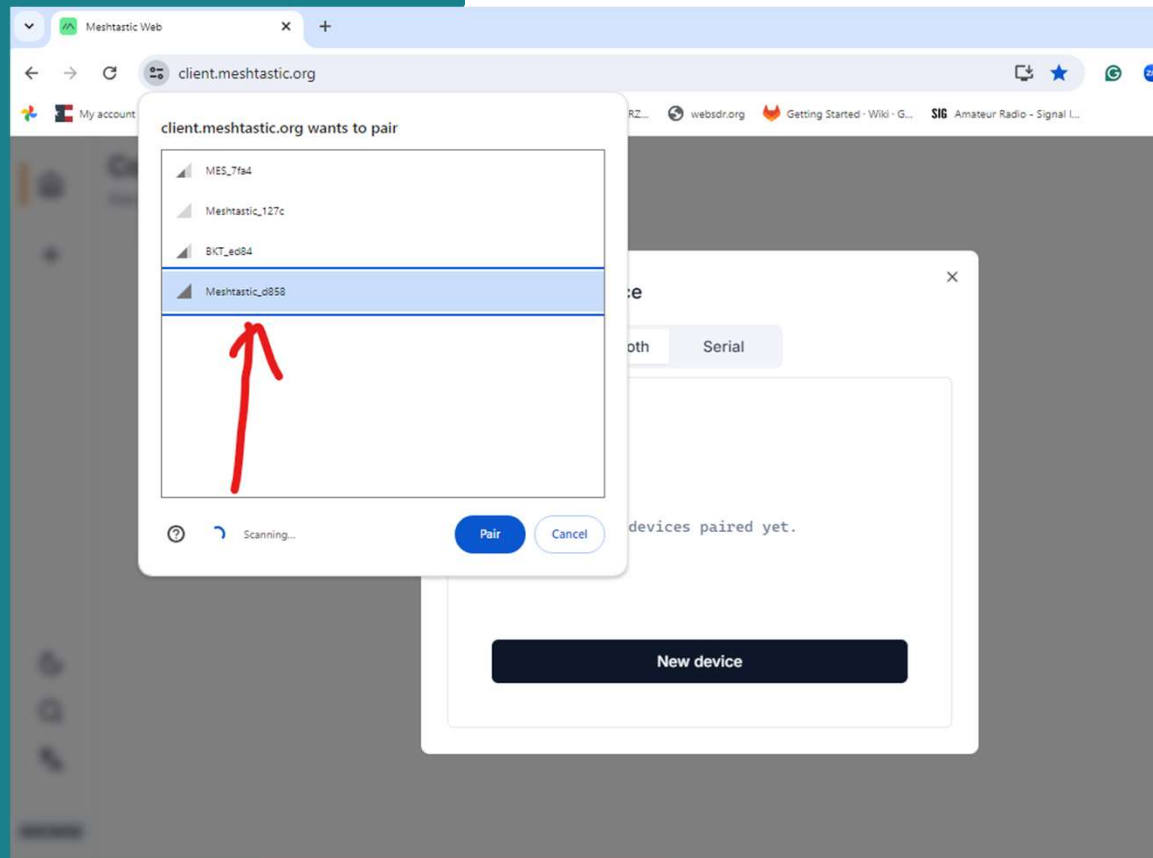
Meshtastic Web

client.meshtastic.org

My account

RZ... websdr.org Getting Started · Wiki · G... SIG Amateur Radio - Signal I...

client.meshtastic.org wants to pair

MES_7fa4

Meshtastic_127c

BKT_ed84

Meshtastic_d858

Scanning...

Pair

Cancel

ce

oth

Serial

devices paired yet.

New device